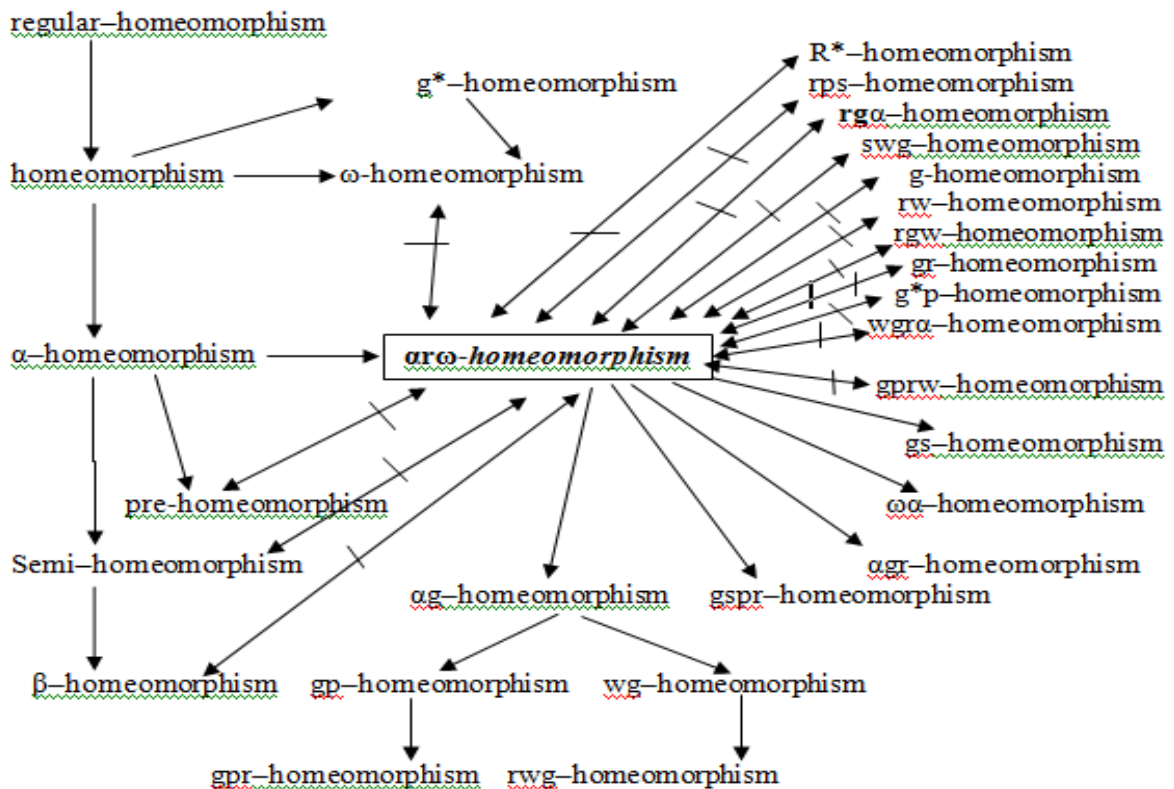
regular–homeomorphism

g*–homeomorphism

R*–homeomorphism
rps–homeomorphism
rgα–homeomorphism
swg–homeomorphism
g-homeomorphism
rw–homeomorphism
rgw–homeomorphism
gr–homeomorphism
g*p–homeomorphism
wgrα–homeomorphism

homeomorphism

ω-homeomorphism

α–homeomorphism

αrω-homeomorphism

gprw–homeomorphism

gs–homeomorphism

pre-homeomorphism

ωα–homeomorphism

Semi–homeomorphism

αgr–homeomorphism

αg–homeomorphism

gspr–homeomorphism

β–homeomorphism

gp–homeomorphism

wg–homeomorphism

gpr–homeomorphism

rwg–homeomorphism